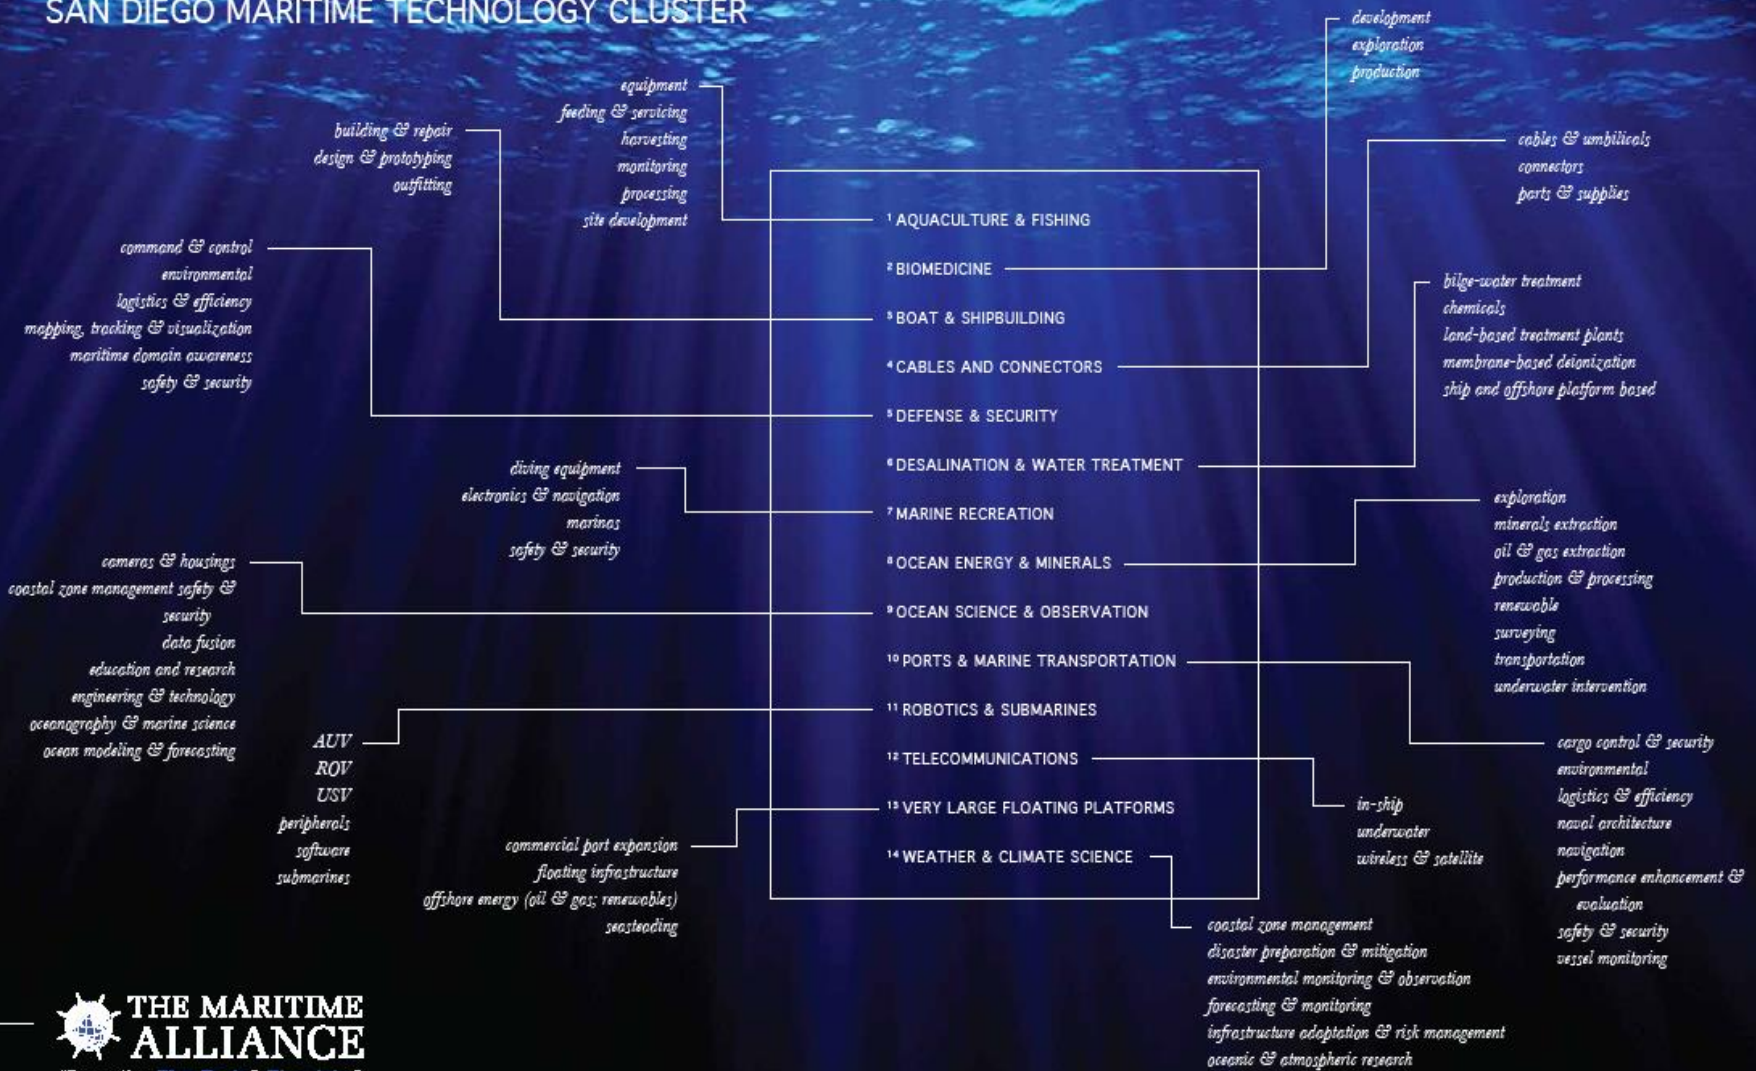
SAN DIEGO MARITIME TECHNOLOGY CLUSTER

equipment
feeding & servicing
harvesting
monitoring
processing
site development

building & repair
design & prototyping
outfitting

command & control
environmental
logistics & efficiency
mapping, tracking & visualization
maritime domain awareness
safety & security

development
exploration
production

cables & umbilicals
connectors
parts & supplies

¹ AQUACULTURE & FISHING
² BIOMEDICINE
³ BOAT & SHIPBUILDING
⁴ CABLES AND CONNECTORS
⁵ DEFENSE & SECURITY
⁶ DESALINATION & WATER TREATMENT
⁷ MARINE RECREATION
⁸ OCEAN ENERGY & MINERALS
⁹ OCEAN SCIENCE & OBSERVATION
¹⁰ PORTS & MARINE TRANSPORTATION
¹¹ ROBOTICS & SUBMARINES
¹² TELECOMMUNICATIONS
¹³ VERY LARGE FLOATING PLATFORMS
¹⁴ WEATHER & CLIMATE SCIENCE

bilge-water treatment
chemicals
land-based treatment plants
membrane-based deionization
ship and offshore platform based

diving equipment
electronics & navigation
marinas
safety & security

exploration
minerals extraction
oil & gas extraction
production & processing
renewable
surveying
transportation
underwater intervention

cameras & housings
coastal zone management safety & security
data fusion
education and research
engineering & technology
oceanography & marine science
ocean modeling & forecasting

AUV
ROV
USV
peripherals
software
submarines

cargo control & security
environmental
logistics & efficiency
naval architecture
navigation
performance enhancement & evaluation
safety & security
vessel monitoring

in-ship
underwater
wireless & satellite

commercial port expansion
floating infrastructure
offshore energy (oil & gas; renewables)
seasteading

coastal zone management
disaster preparation & mitigation
environmental monitoring & observation
forecasting & monitoring
infrastructure adaptation & risk management
oceanic & atmospheric research

THE MARITIME ALLIANCE